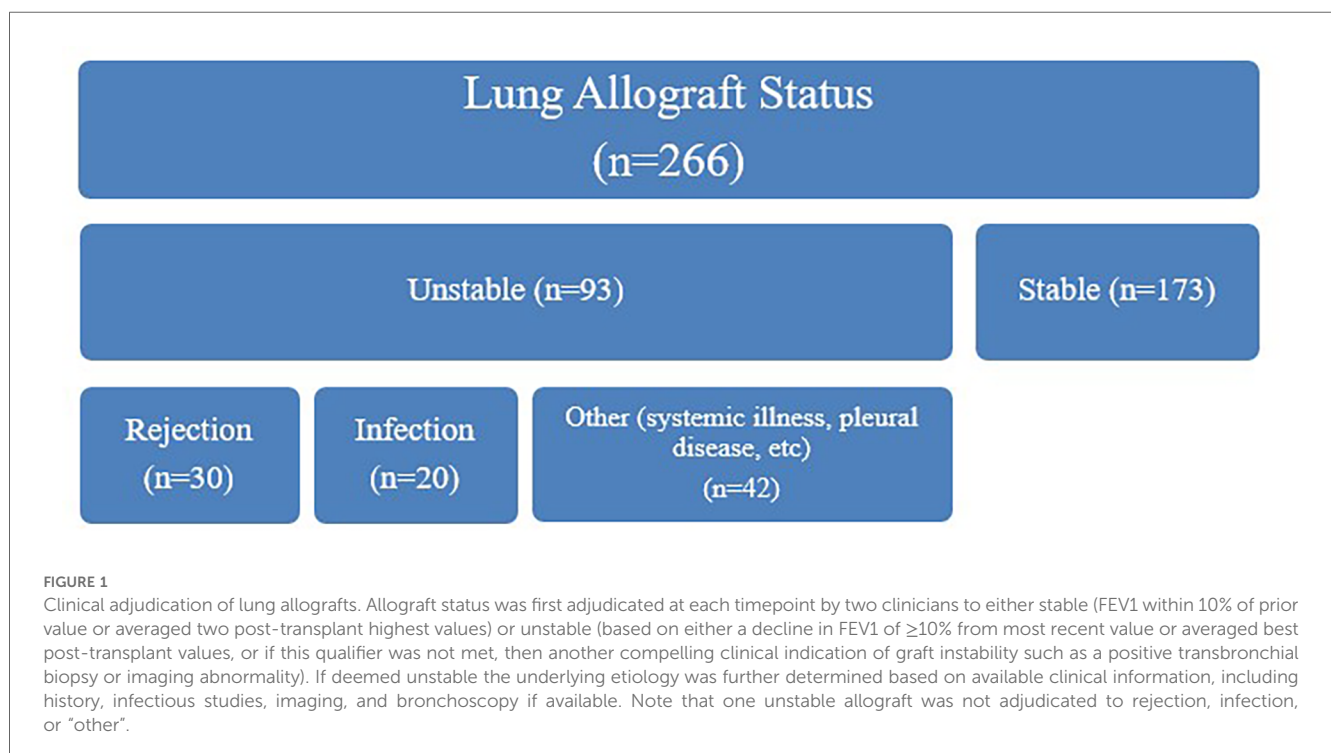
Lung Allograft Status
(n=266)

Unstable (n=93)

Stable (n=173)

Rejection
(n=30)

Infection
(n=20)

Other (systemic illness, pleural disease, etc)
(n=42)

FIGURE 1
Clinical adjudication of lung allografts. Allograft status was first adjudicated at each timepoint by two clinicians to either stable (FEV1 within 10% of prior value or averaged two post-transplant highest values) or unstable (based on either a decline in FEV1 of $\geq$10% from most recent value or averaged best post-transplant values, or if this qualifier was not met, then another compelling clinical indication of graft instability such as a positive transbronchial biopsy or imaging abnormality). If deemed unstable the underlying etiology was further determined based on available clinical information, including history, infectious studies, imaging, and bronchoscopy if available. Note that one unstable allograft was not adjudicated to rejection, infection, or "other".